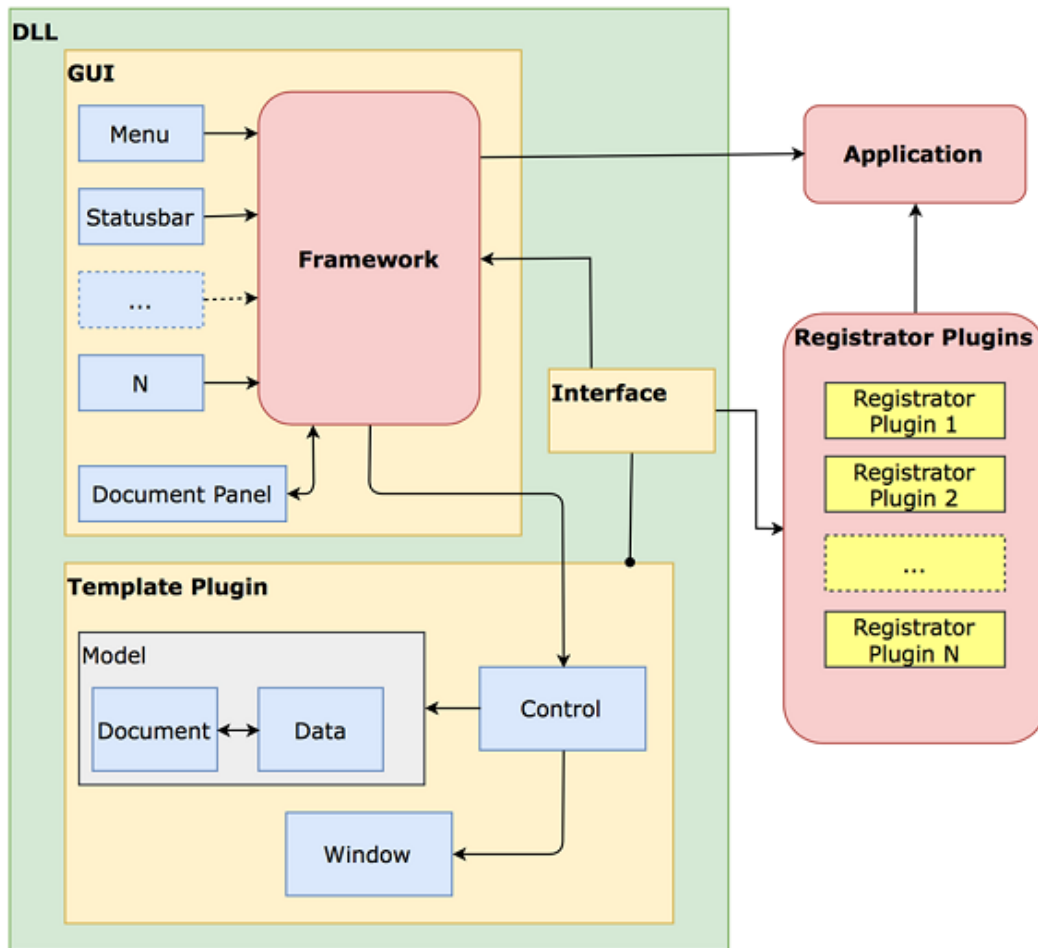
DLL

GUI

Menu

Statusbar

...

N

Framework

Document Panel

Application

Interface

Registrator Plugins

Registrator Plugin 1

Registrator Plugin 2

...

Registrator Plugin N

Template Plugin

Model

Document

Data

Control

Window